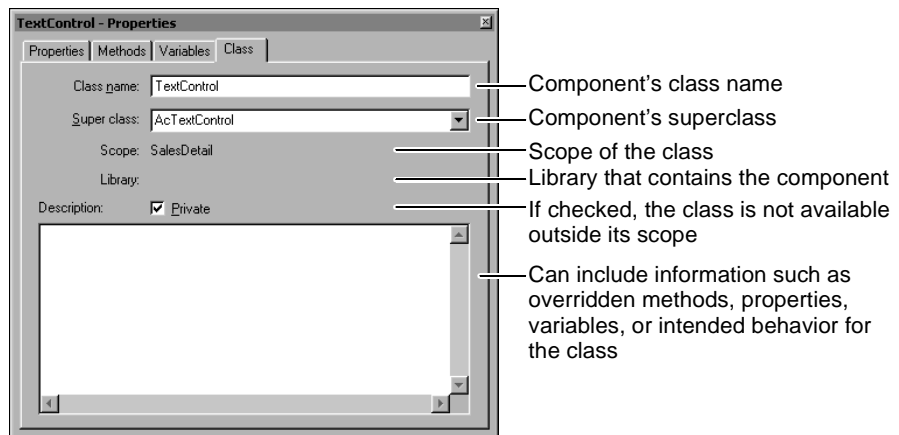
TextControl - Properties

Properties | Methods | Variables | Class

Class name: TextControl

Super class: AcTextControl

Scope: SalesDetail

Library:

Description: Private

Component's class name

Component's superclass

Scope of the class

Library that contains the component

If checked, the class is not available outside its scope

Can include information such as overridden methods, properties, variables, or intended behavior for the class